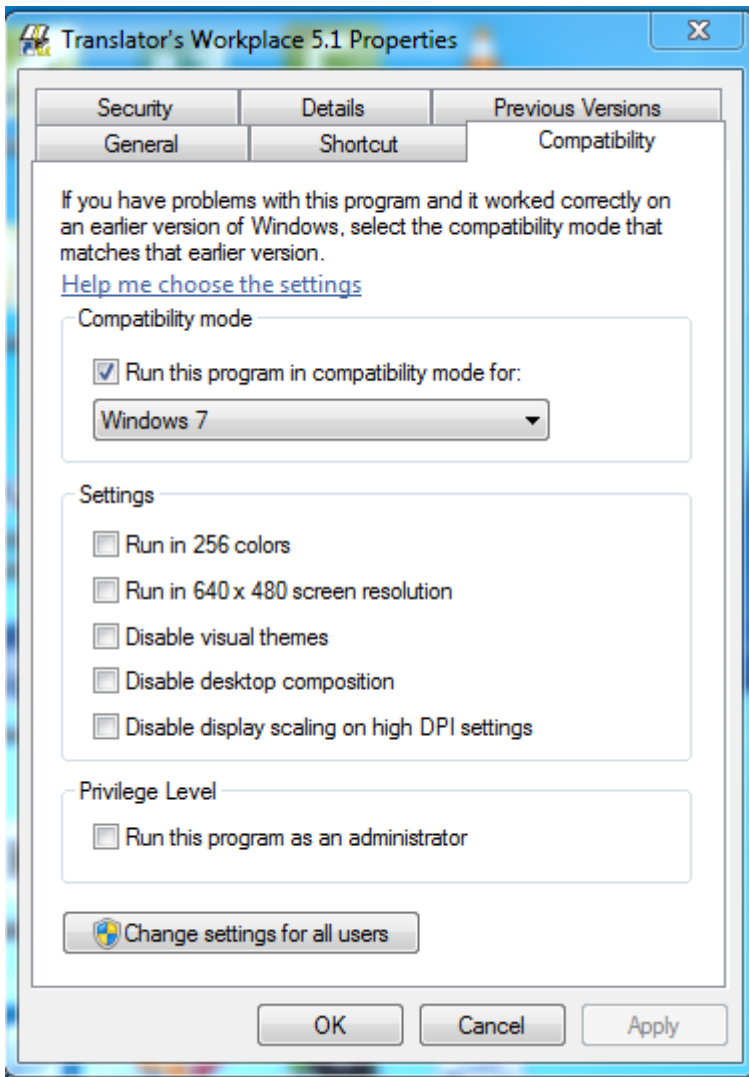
Translator's Workplace 5.1 Properties

X

Security
Details
Previous Versions
General
Shortcut
Compatibility

If you have problems with this program and it worked correctly on an earlier version of Windows, select the compatibility mode that matches that earlier version.

Help me choose the settings

Compatibility mode

Run this program in compatibility mode for:

Windows 7

Settings

Run in 256 colors

Run in 640 x 480 screen resolution

Disable visual themes

Disable desktop composition

Disable display scaling on high DPI settings

Privilege Level

Run this program as an administrator

Change settings for all users

OK
Cancel
Apply